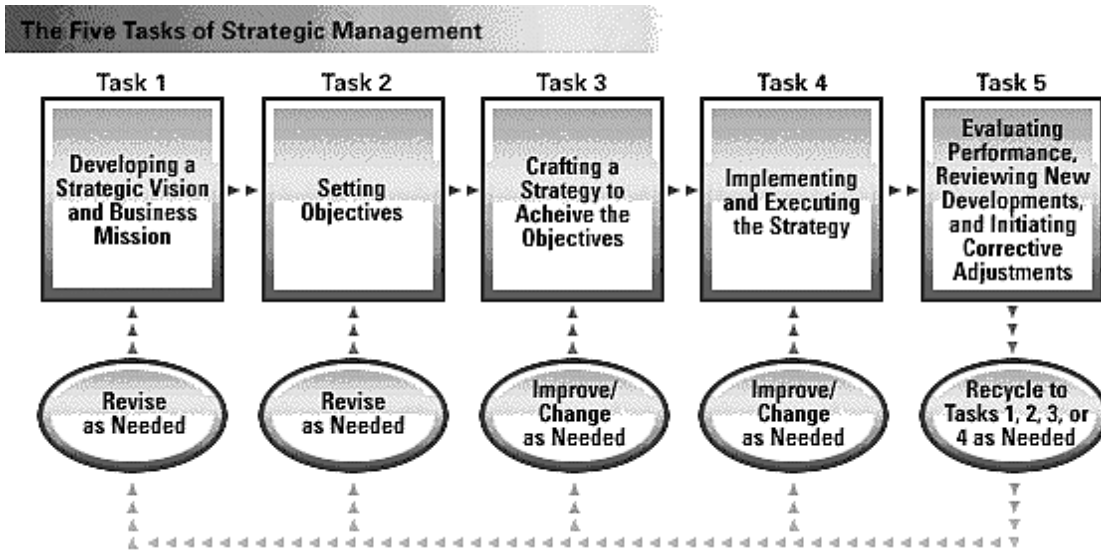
The Five Tasks of Strategic Management

Task 1

Developing a Strategic Vision and Business Mission

Task 2

Setting Objectives

Task 3

Crafting a Strategy to Acheive the Objectives

Task 4

Implementing and Executing the Strategy

Task 5

Evaluating Performance, Reviewing New Developments, and Initiating Corrective Adjustments

Revise as Needed

Revise as Needed

Improve/ Change as Needed

Improve/ Change as Needed

Recycle to Tasks 1, 2, 3, or 4 as Needed